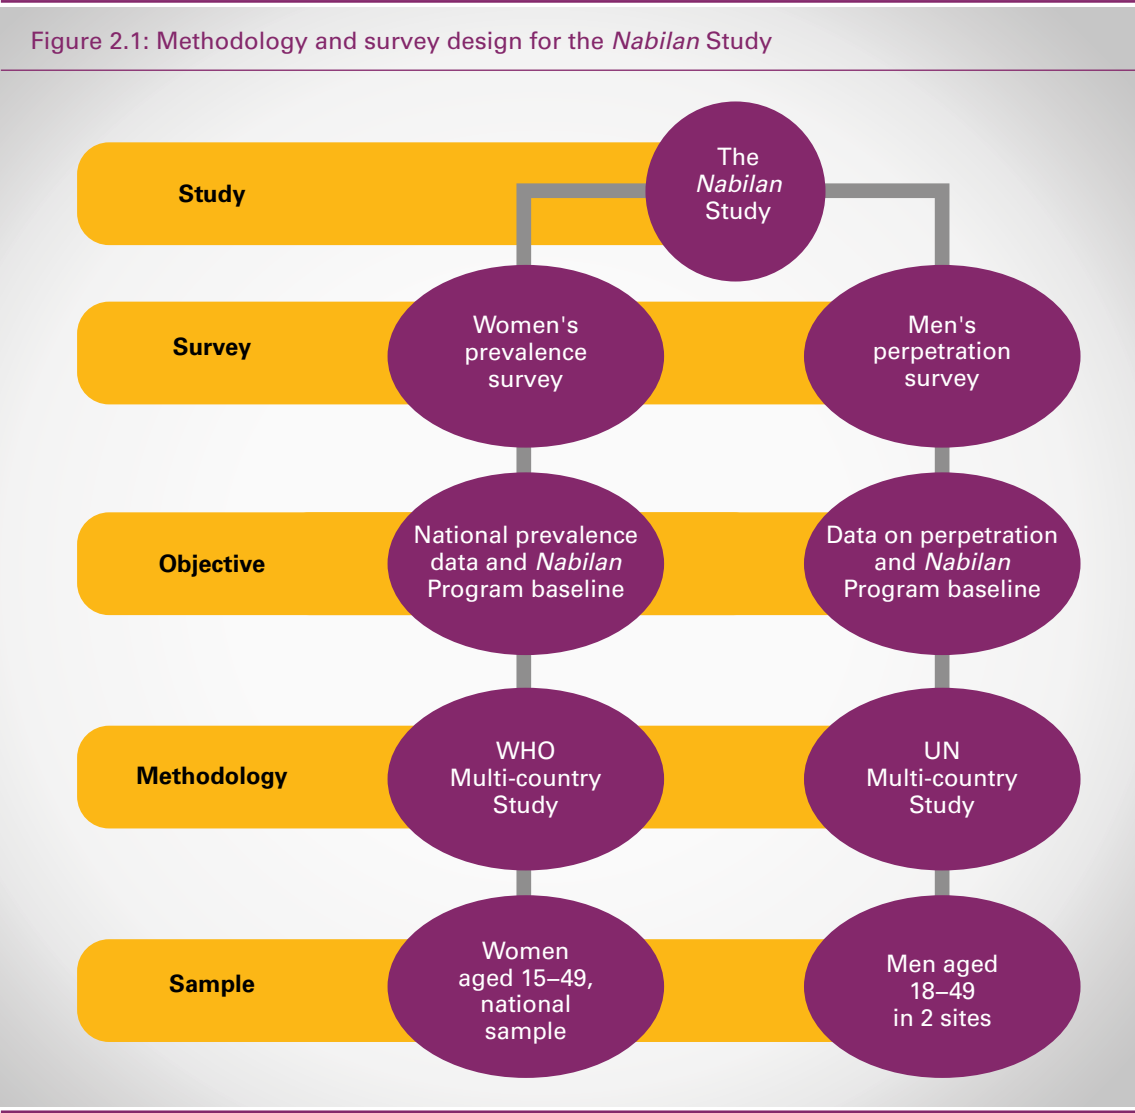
Figure 2.1: Methodology and survey design for the *Nabilan* Study

Study

The *Nabilan* Study

Survey

Women's prevalence survey

Men's perpetration survey

Objective

National prevalence data and *Nabilan* Program baseline

Data on perpetration and *Nabilan* Program baseline

Methodology

WHO Multi-country Study

UN Multi-country Study

Sample

Women aged 15–49, national sample

Men aged 18–49 in 2 sites